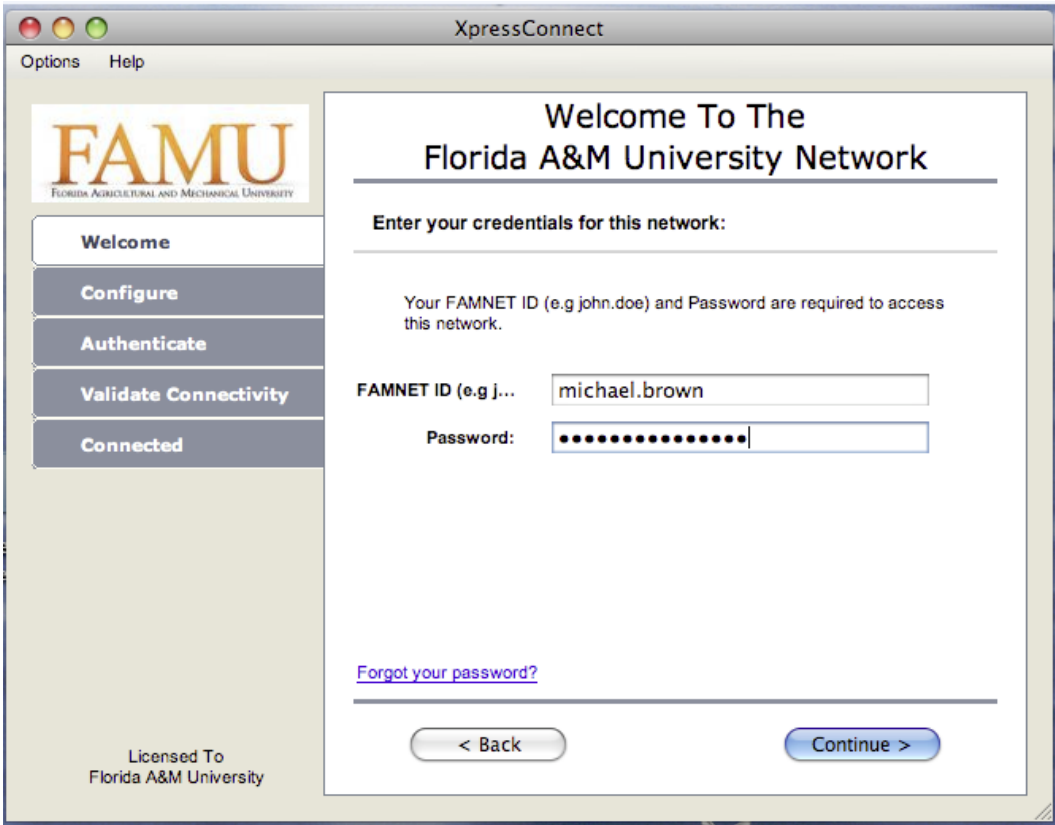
XpressConnect

Options Help

FAMU
Florida Agricultural and Mechanical University

Welcome
Configure
Authenticate
Validate Connectivity
Connected

Licensed To
Florida A&M University

Welcome To The
Florida A&M University Network

Enter your credentials for this network:

Your FAMNET ID (e.g john.doe) and Password are required to access this network.

FAMNET ID (e.g j... michael.brown

Password: •••••••••••••••

Forgot your password?

< Back

Continue >